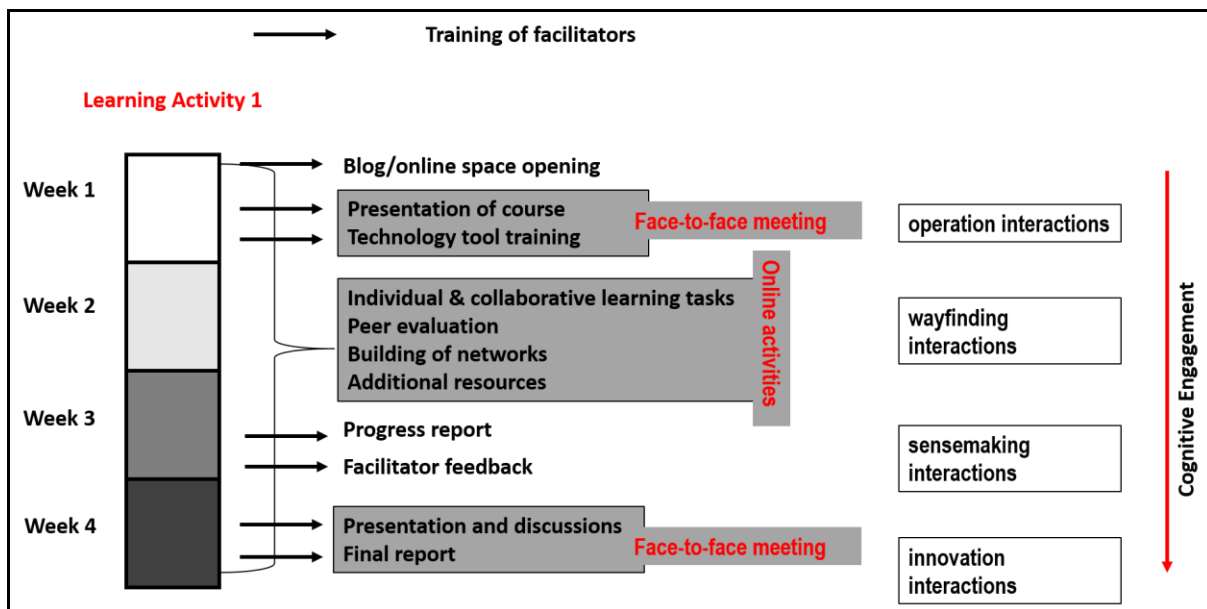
Training of facilitators

Learning Activity 1

Week 1

Week 2

Week 3

Week 4

Blog/online space opening

Presentation of course
Technology tool training

Face-to-face meeting

Individual & collaborative learning tasks
Peer evaluation
Building of networks
Additional resources

Online activities

Progress report

Facilitator feedback

Presentation and discussions
Final report

Face-to-face meeting

operation interactions

wayfinding interactions

sensemaking interactions

innovation interactions

Cognitive Engagement